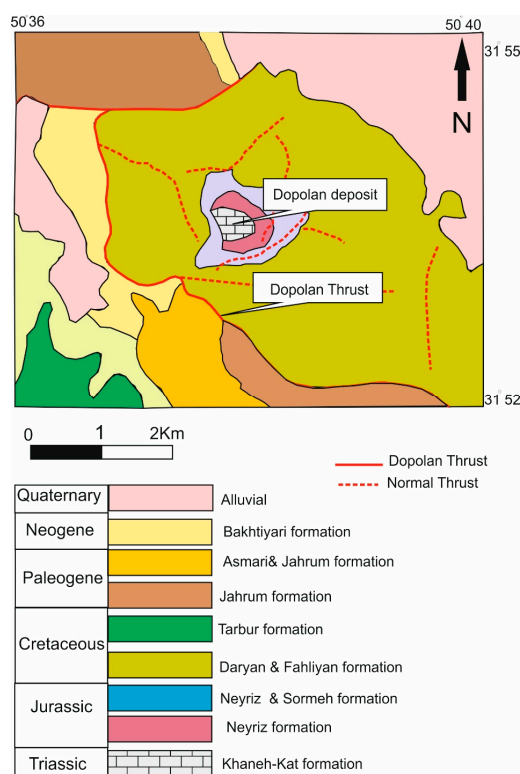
50 36

50 40

31 55

N

Dopolan deposit

Dopolan Thrust

31 52

0 1 2Km

Dopolan Thrust
Normal Thrust

| Quaternary | Alluvial |
|---|---|
| Neogene | Bakhtiyari formation |
| Paleogene | Asmari& Jahrum formation |
| | Jahrum formation |
| Cretaceous | Tarbur formation |
| | Daryan & Fahliyan formation |
| Jurassic | Neyriz & Sormeh formation |
| | Neyriz formation |
| Triassic | Khaneh-Kat formation |